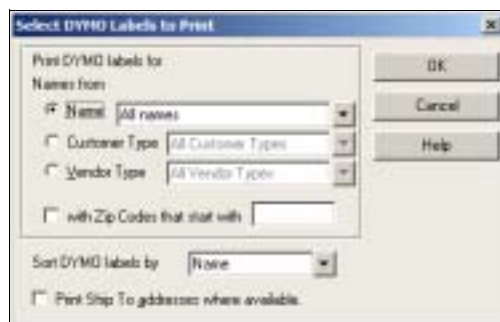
Select DYMO Labels to Print

Print DYMO labels for
Names from

Name All names
Customer Type All Customer Types
Vendor Type All Vendor Types

with Zip Codes that start with

Sort DYMO labels by None

Print Ship To addresses where available.

OK
Cancel
Help